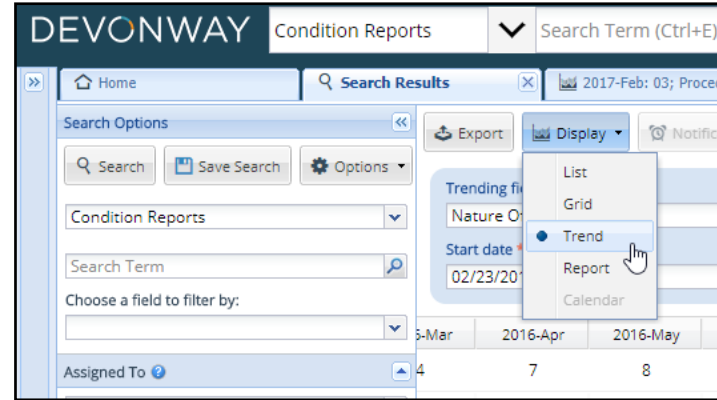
DEVONWAY Condition Reports Search Term (Ctrl+E)

Home
Search Results
2017-Feb: 03; Proce

Search Options
Search
Save Search
Options
Condition Reports
Search Term
Choose a field to filter by:
Assigned To

Export
Display
Notific

Trending fi
Nature O
Start date *
02/23/201

List
Grid
Trend
Report
Calendar

6-Mar | 2016-Apr | 2016-May
4 | 7 | 8